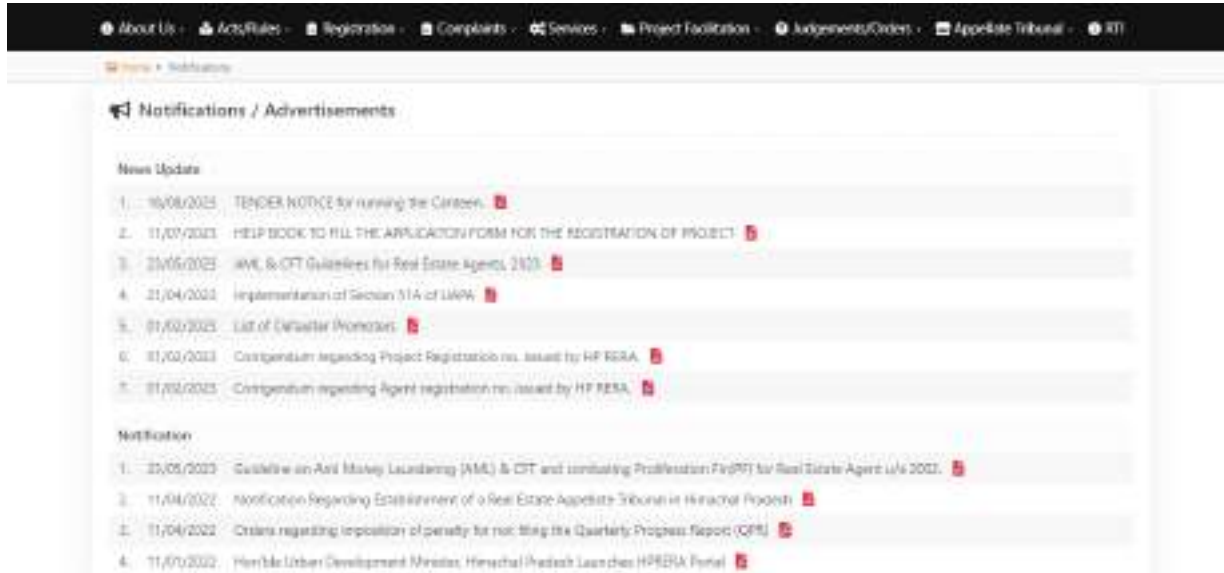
About Us · Acts/Rules · Registration · Complaints · Services · Project Facilitation · Judgements/Orders · Appellate Tribunal · RTI

Home » Notifications

Notifications / Advertisements

News Update

1. 16/08/2023 TENDER NOTICE for running the Canteen.
2. 11/07/2023 HELP BOOK TO FILL THE APPLICATION FORM FOR THE REGISTRATION OF PROJECT
3. 23/05/2023 AML & CFT Guidelines for Real Estate Agents, 2023.
4. 21/04/2023 Implementation of Section 51A of UAPA
5. 01/02/2023 List of Defaulter Promoters
6. 01/02/2023 Corrigendum regarding Project Registration no. issued by HP RERA.
7. 01/02/2023 Corrigendum regarding Agent registration no. issued by HP RERA.

Notification

1. 23/05/2023 Guideline on Anti Money Laundering (AML) & CFT and combating Proliferation Fin(PF) for Real Estate Agent u/s 2002.
2. 11/04/2022 Notification Regarding Establishment of a Real Estate Appellate Tribunal in Himachal Pradesh
3. 11/04/2022 Orders regarding imposition of penalty for not filing the Quarterly Progress Report (QPR)
4. 11/01/2022 Hon'ble Urban Development Minister, Himachal Pradesh Launches HPRERA Portal